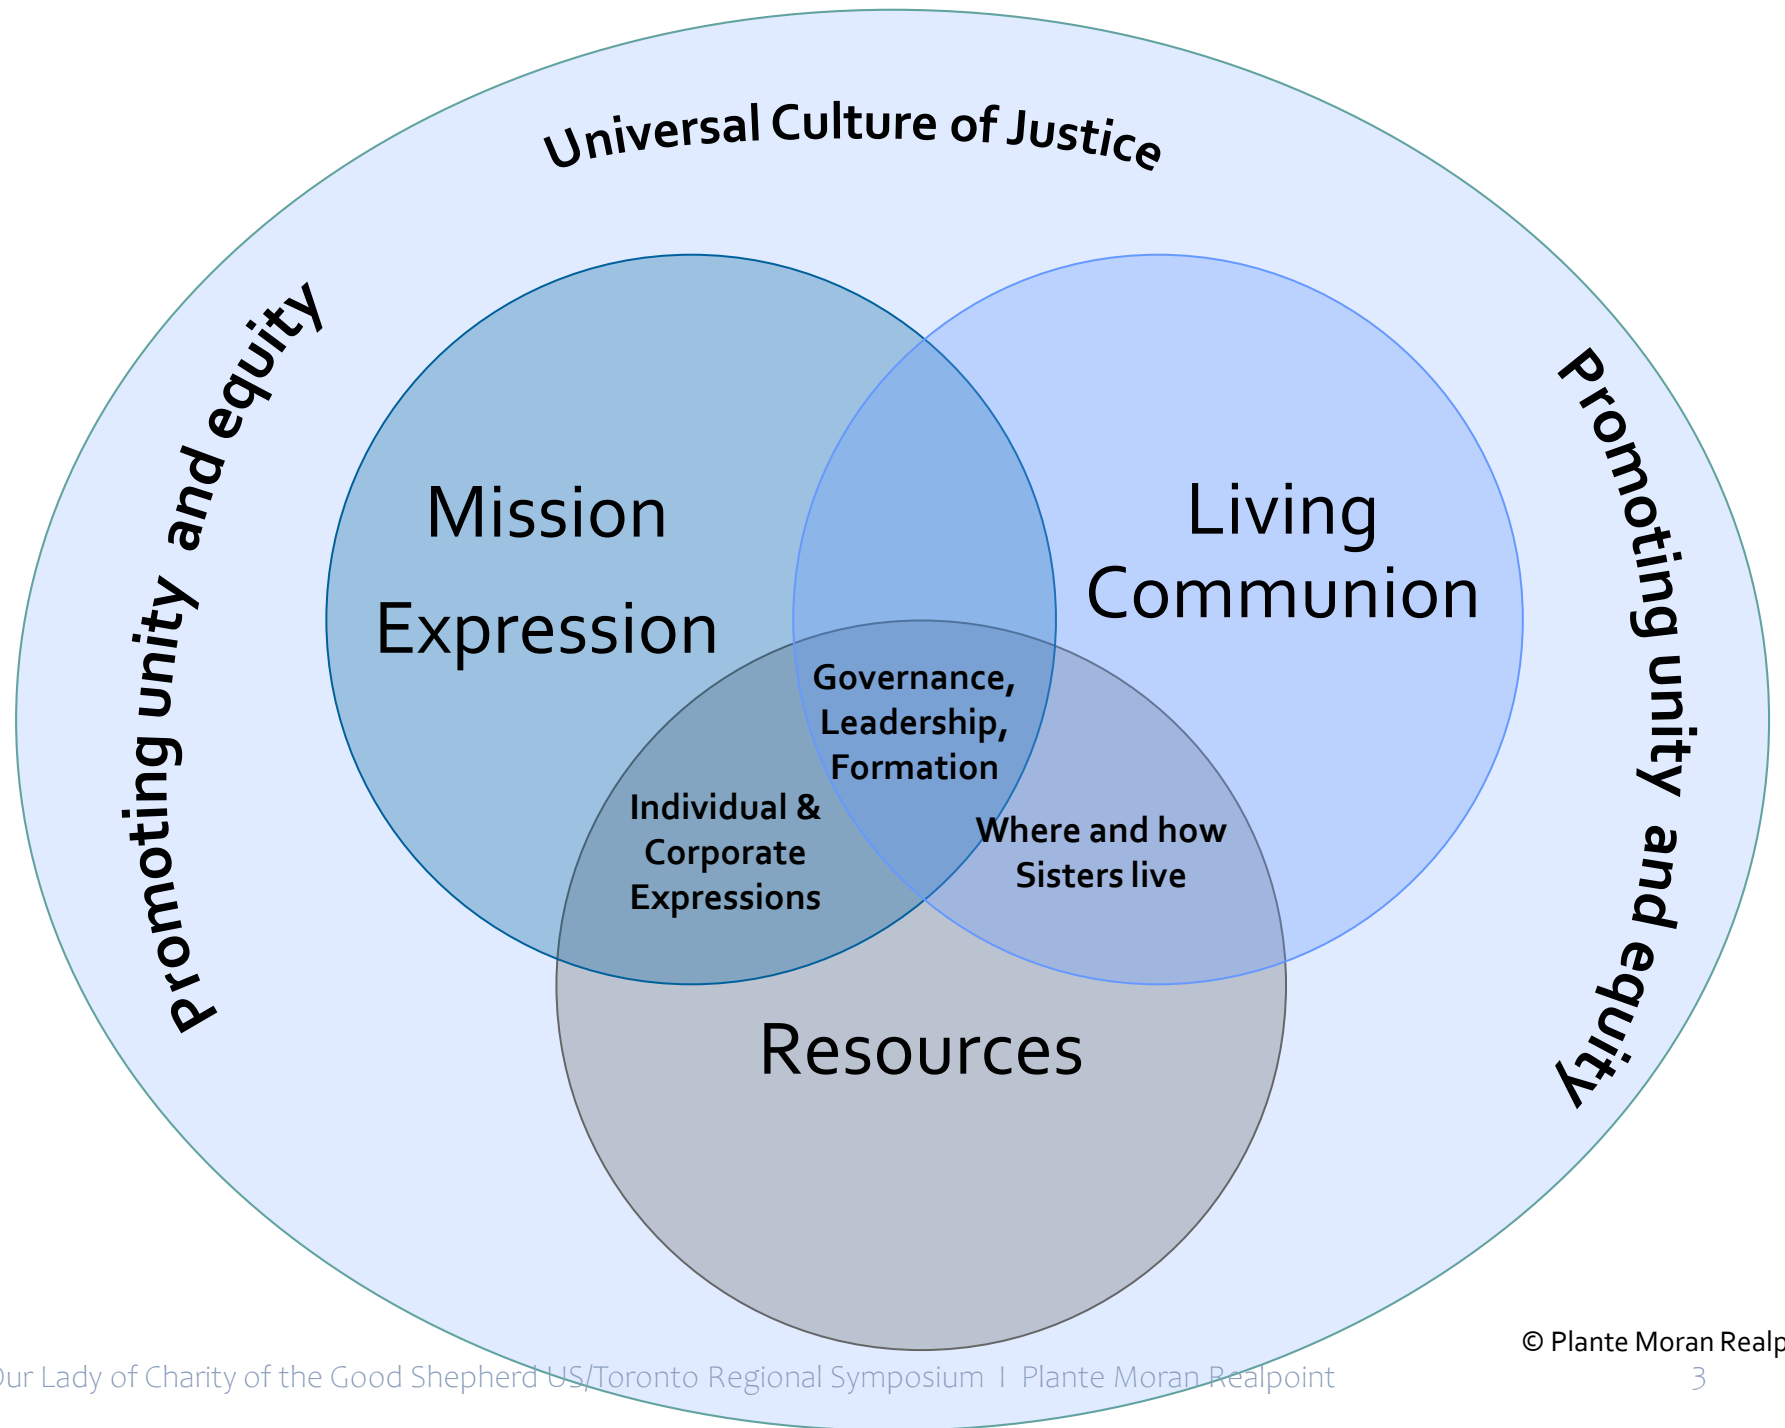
Universal Culture of Justice

Promoting unity and equity

Promoting unity and equity

Mission Expression

Living Communion

Governance, Leadership, Formation

Individual & Corporate Expressions

Where and how Sisters live

Resources

© Plante Moran Realp

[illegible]ur Lady of Charity of the Good Shepherd US/Toronto Regional Symposium | Plante Moran Realpoint

3